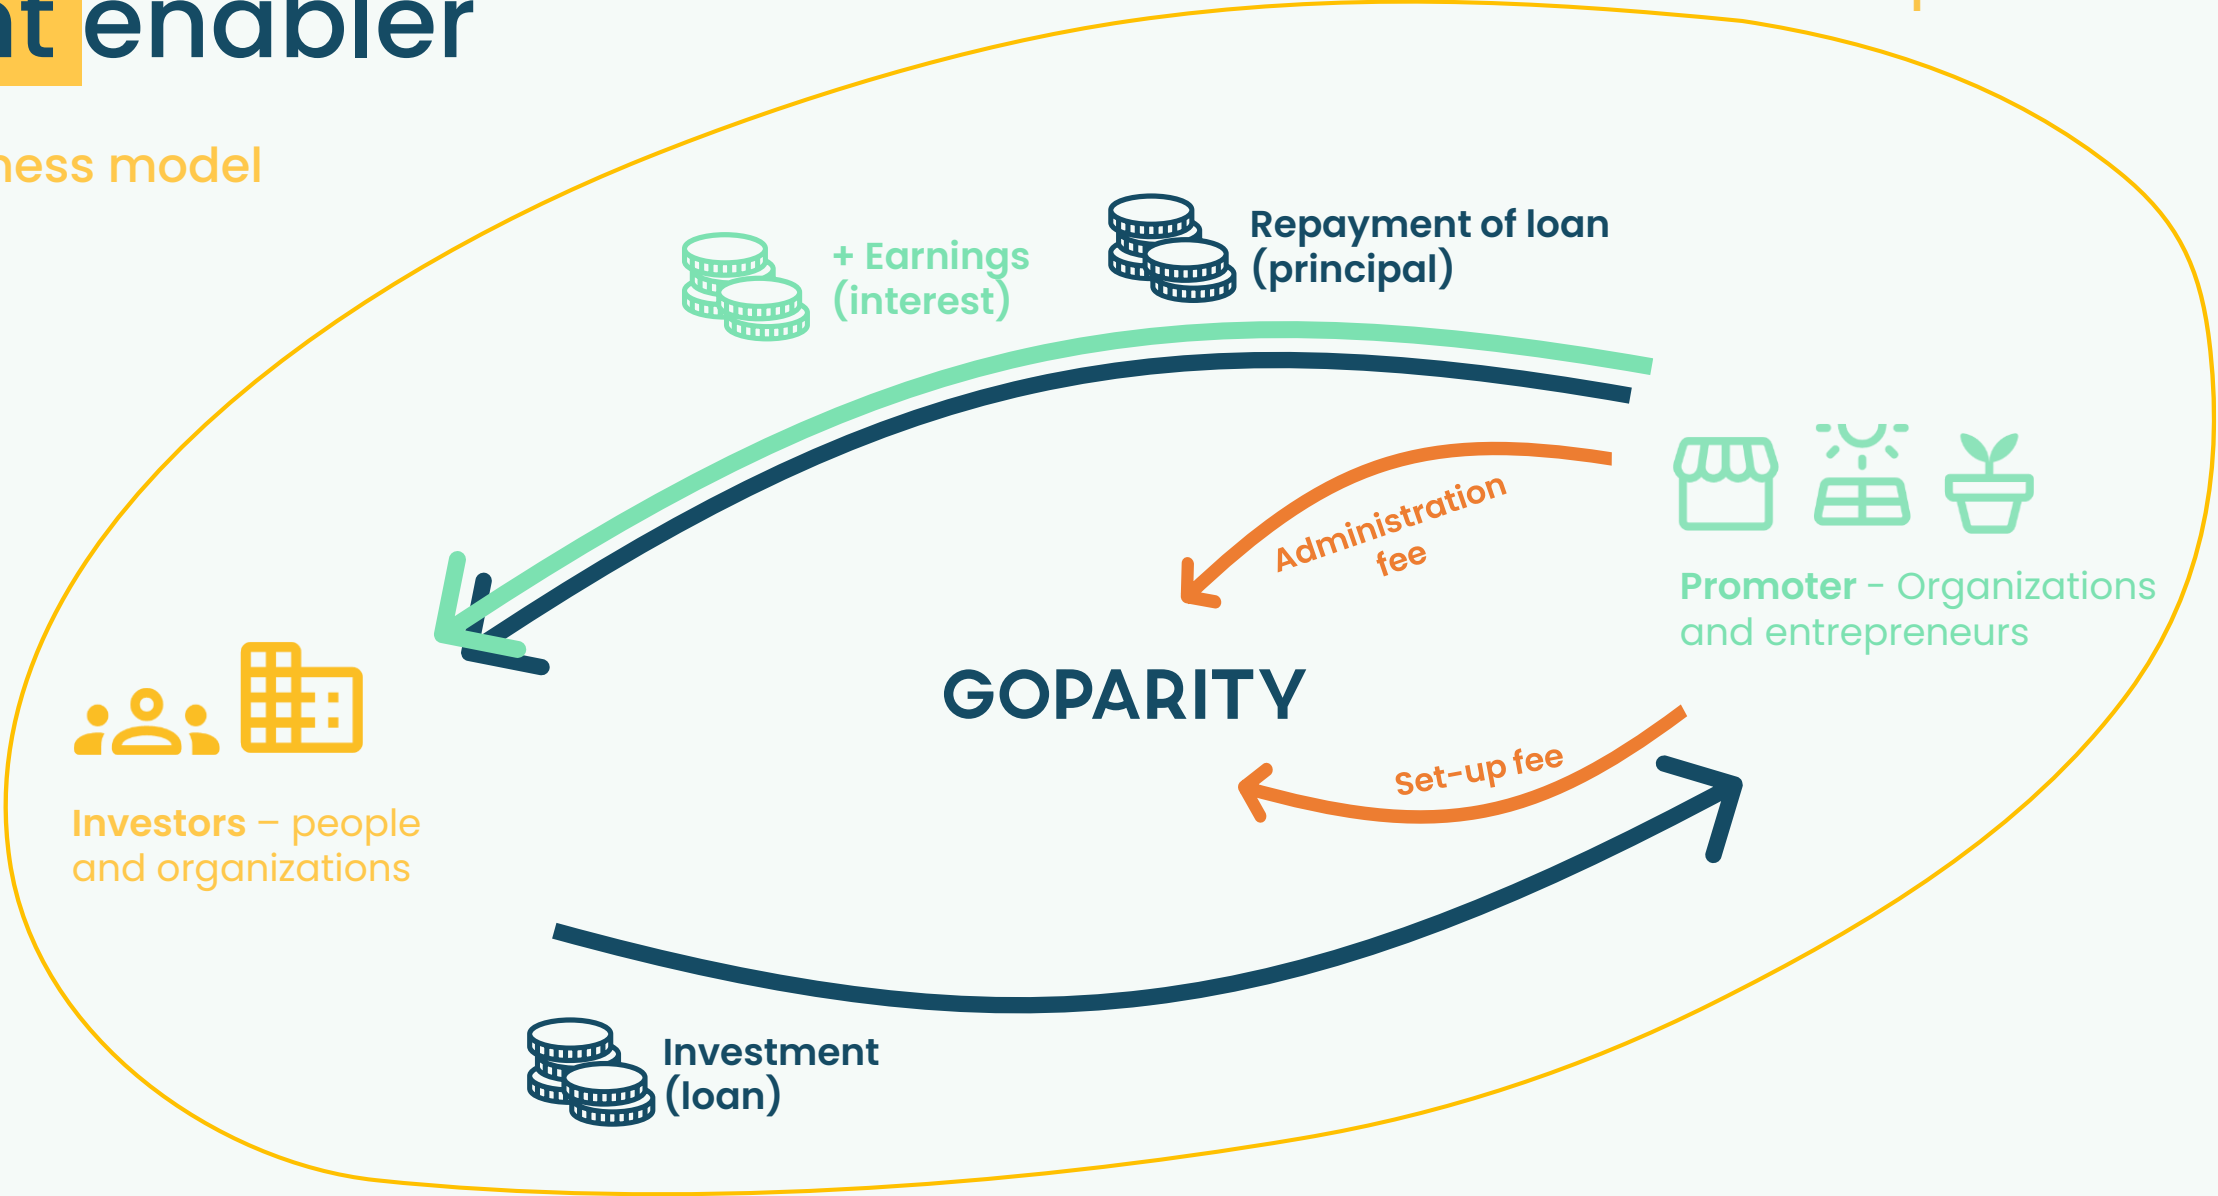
nt enabler

ness model

+ Earnings (interest)

Repayment of loan (principal)

Administration fee

Promoter - Organizations and entrepreneurs

GOPARITY

Investors – people and organizations

Set-up fee

Investment (loan)